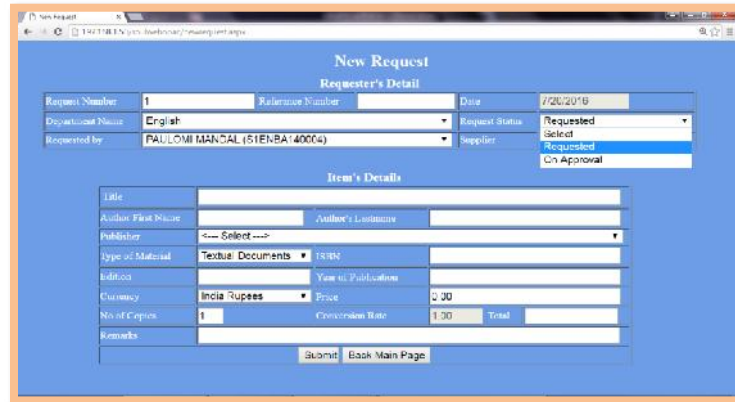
New Request
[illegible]/newrequest.aspx

New Request
Requester's Detail

| Request Number | 1 | Reference Number | | Date | 7/20/2016 |
|---|---|---|---|---|---|
| Department Name | English | | | Request Status | Requested |
| Requested by | PAULOMI MANDAL (61ENBA140004) | | | Supplier | Select / Requested / On Approval |

Item's Details

| Title | | | |
|---|---|---|---|
| Author First Name | | Author's Lastname | |
| Publisher | <---- Select ----> | | |
| Type of Material | Textual Documents | ISBN | |
| Edition | | Year of Publication | |
| Currency | India Rupees | Price | 0.00 |
| No of Copies | 1 | Conversion Rate | 1.00 Total |
| Remarks | | | |

Submit Back Main Page